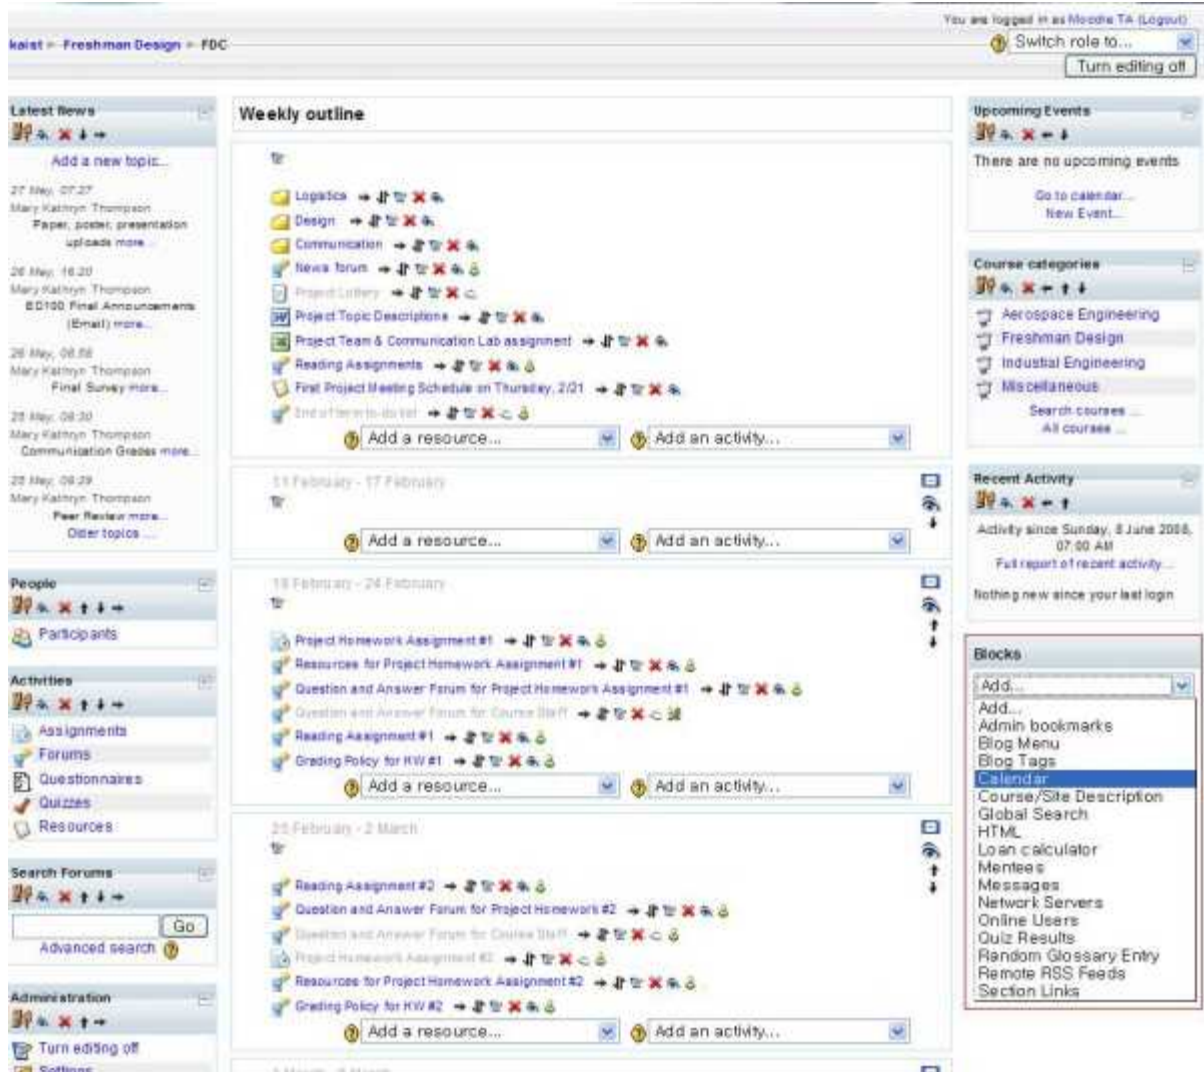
You are logged in as Moodle TA (Logout)

kaist » Freshman Design » FDC

Switch role to...

Turn editing off

Latest News

Add a new topic...

27 May, 07:27
Mary Kathryn Thompson
Paper, poster, presentation uploads more...

26 May, 16:20
Mary Kathryn Thompson
ED100 Final Announcements (Email) more...

26 May, 08:58
Mary Kathryn Thompson
Final Survey more...

25 May, 08:30
Mary Kathryn Thompson
Communication Grades more...

25 May, 08:29
Mary Kathryn Thompson
Peer Review more...

Older topics ...

People

Participants

Activities

Assignments
Forums
Questionnaires
Quizzes
Resources

Search Forums

Go

Advanced search

Administration

Turn editing off

Settings

Weekly outline

Logistics
Design
Communication
News forum
Project Lottery
Project Topic Descriptions
Project Team & Communication Lab assignment
Reading Assignments
First Project Meeting Schedule on Thursday, 2/21
End of term to-do list

Add a resource...
Add an activity...

11 February - 17 February

Add a resource...
Add an activity...

18 February - 24 February

Project Homework Assignment #1
Resources for Project Homework Assignment #1
Question and Answer Forum for Project Homework Assignment #1
Question and Answer Forum for Course Staff
Reading Assignment #1
Grading Policy for HW #1

Add a resource...
Add an activity...

25 February - 2 March

Reading Assignment #2
Question and Answer Forum for Project Homework #2
Question and Answer Forum for Course Staff
Project Homework Assignment #2
Resources for Project Homework Assignment #2
Grading Policy for HW #2

Add a resource...
Add an activity...

Upcoming Events

There are no upcoming events

Go to calendar...
New Event...

Course categories

Aerospace Engineering
Freshman Design
Industrial Engineering
Miscellaneous

Search courses ...
All courses ...

Recent Activity

Activity since Sunday, 8 June 2008, 07:00 AM
Full report of recent activity...

Nothing new since your last login

Blocks

Add...

Add...
Admin bookmarks
Blog Menu
Blog Tags
Calendar
Course/Site Description
Global Search
HTML
Loan calculator
Mentees
Messages
Network Servers
Online Users
Quiz Results
Random Glossary Entry
Remote RSS Feeds
Section Links